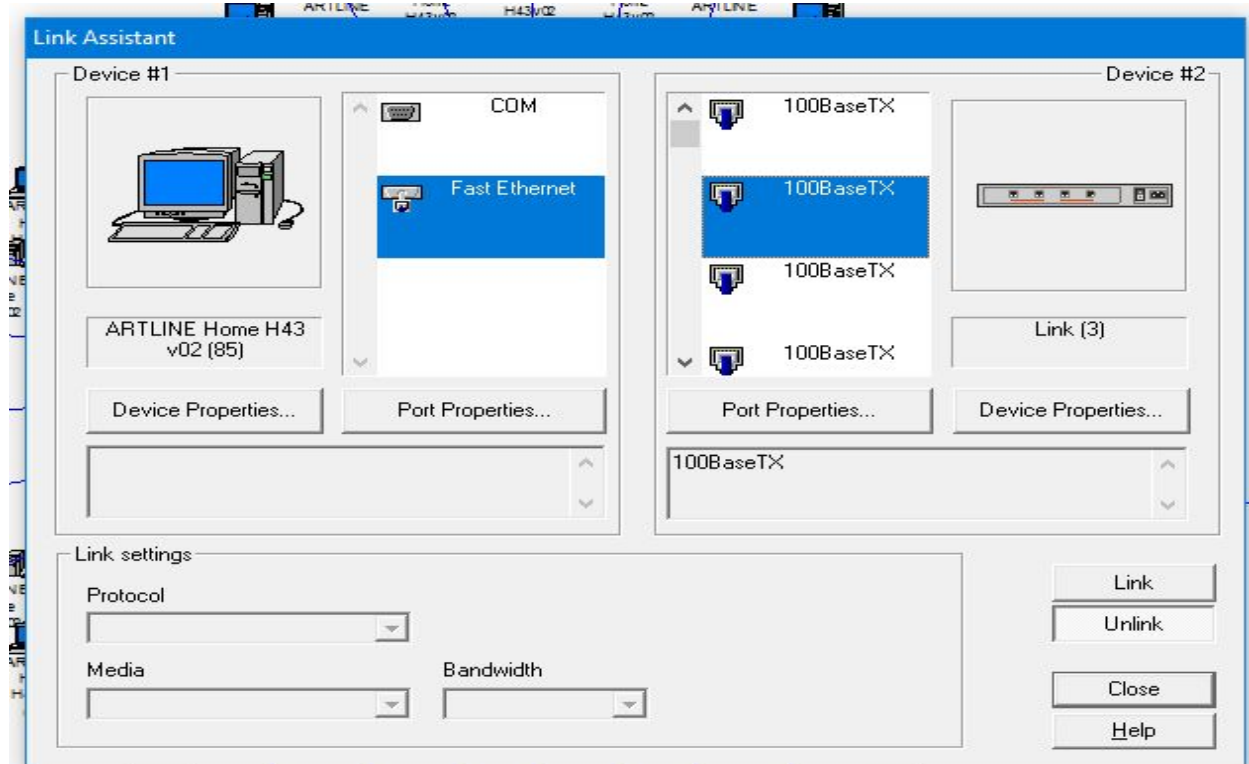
ARTLINE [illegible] H43v02 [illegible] ARTLINE

Link Assistant

Device #1

COM

Fast Ethernet

ARTLINE Home H43 v02 (85)

Device Properties...

Port Properties...

Device #2

100BaseTX

100BaseTX

100BaseTX

100BaseTX

Link (3)

Port Properties...

Device Properties...

100BaseTX

Link settings

Protocol

Media

Bandwidth

Link

Unlink

Close

Help